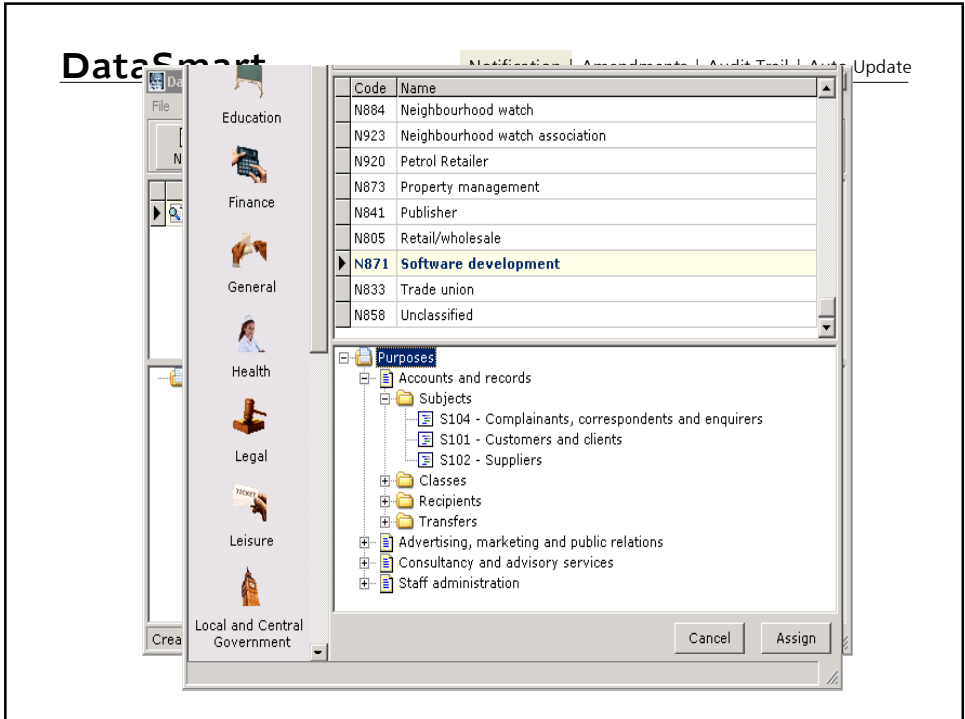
DataSmart

Notification | Amendments | Audit Trail | Auto Update

Da

File

N

Crea

Education

Finance

General

Health

Legal

TICKET

Leisure

Local and Central Government

| Code | Name |
|---|---|
| N884 | Neighbourhood watch |
| N923 | Neighbourhood watch association |
| N920 | Petrol Retailer |
| N873 | Property management |
| N841 | Publisher |
| N805 | Retail/wholesale |
| N871 | Software development |
| N833 | Trade union |
| N858 | Unclassified |

Purposes
Accounts and records
Subjects
S104 - Complainants, correspondents and enquirers
S101 - Customers and clients
S102 - Suppliers
Classes
Recipients
Transfers
Advertising, marketing and public relations
Consultancy and advisory services
Staff administration

Cancel
Assign